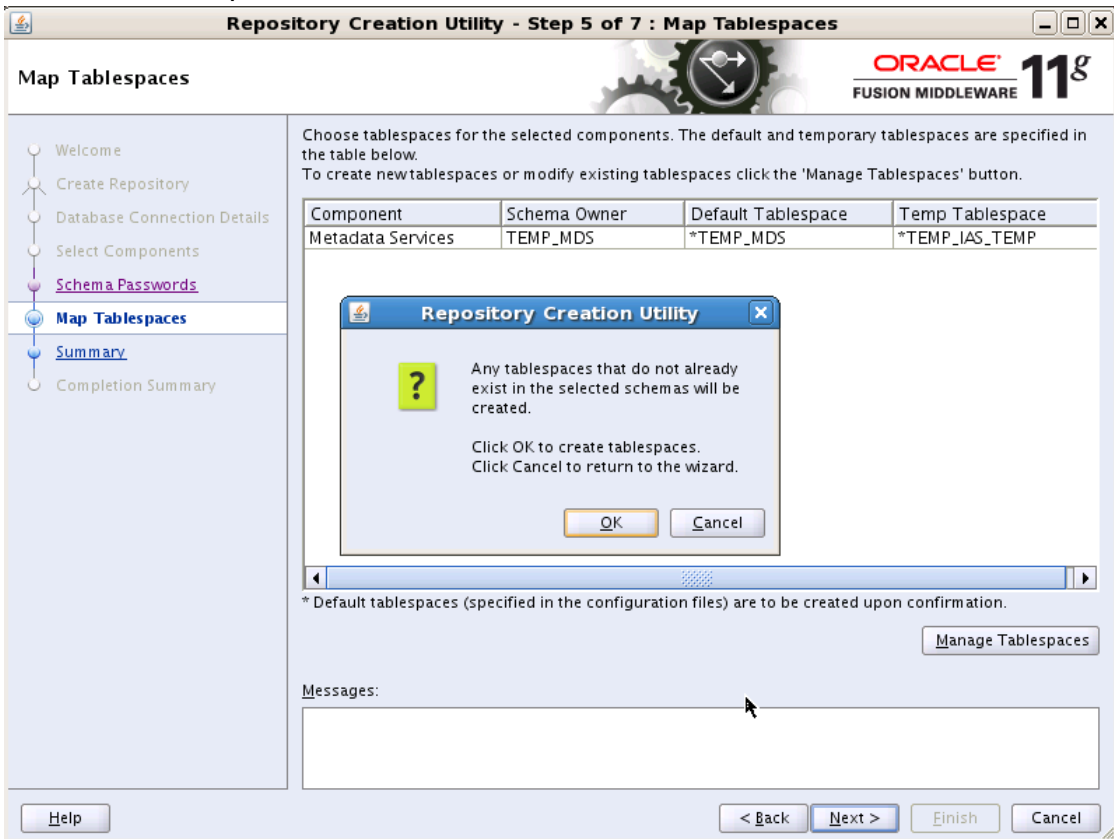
Repository Creation Utility - Step 5 of 7 : Map Tablespaces

Map Tablespaces

ORACLE
FUSION MIDDLEWARE
11g

Welcome
Create Repository
Database Connection Details
Select Components
Schema Passwords
Map Tablespaces
Summary
Completion Summary

Choose tablespaces for the selected components. The default and temporary tablespaces are specified in the table below.
To create new tablespaces or modify existing tablespaces click the 'Manage Tablespaces' button.

| Component | Schema Owner | Default Tablespace | Temp Tablespace |
|---|---|---|---|
| Metadata Services | TEMP_MDS | *TEMP_MDS | *TEMP_IAS_TEMP |

Repository Creation Utility

Any tablespaces that do not already exist in the selected schemas will be created.

Click OK to create tablespaces.
Click Cancel to return to the wizard.

OK
Cancel

* Default tablespaces (specified in the configuration files) are to be created upon confirmation.

Manage Tablespaces

Messages:

Help
< Back
Next >
Finish
Cancel